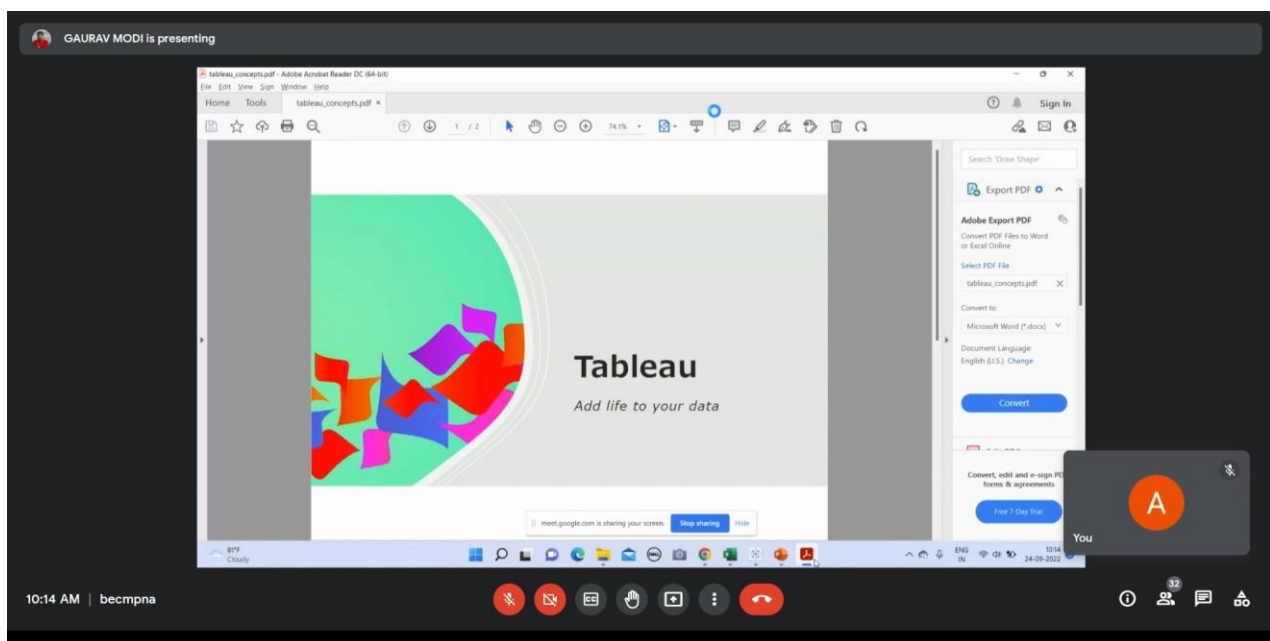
GAURAV MODI is presenting

tableau_concepts.pdf - Adobe Acrobat Reader DC (64-bit)
File Edit View Sign Window Help
Home Tools tableau_concepts.pdf ×
Sign In
1 / 2
74.1%

Tableau
Add life to your data

Search 'Draw Shape'
Export PDF
Adobe Export PDF
Convert PDF Files to Word or Excel Online
Select PDF File
tableau_concepts.pdf
Convert to
Microsoft Word (*.docx)
Document Language:
English (U.S.) Change
Convert
Convert, edit and e-sign PDF forms & agreements
Free 7-Day Trial

meet.google.com is sharing your screen. Stop sharing Hide

81°F
Cloudy
ENG IN
10:14
24-09-2022

A
You

10:14 AM | becmpna
32